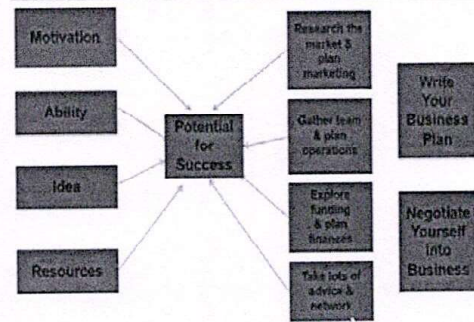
Motivation

Ability

Idea

Resources

Potential for Success

Research the market & plan marketing

Gather team & plan operations

Explore funding & plan finances

Take lots of advice & network

Write Your Business Plan

Negotiate Yourself Into Business